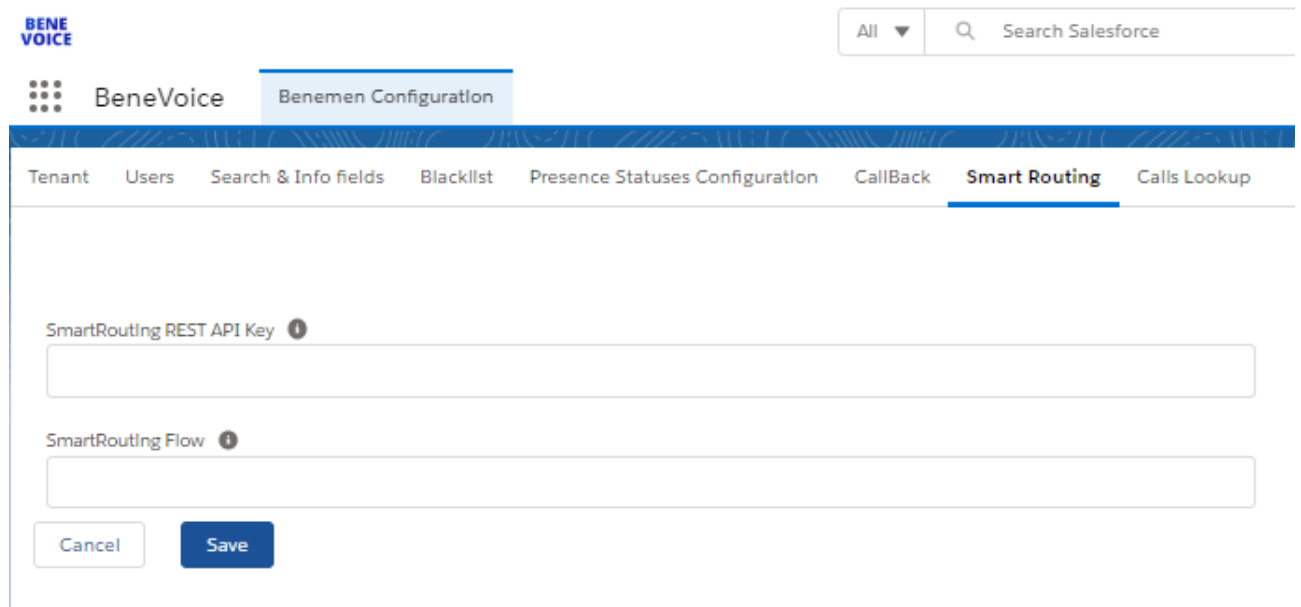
BENE VOICE

All

Search Salesforce

BeneVoice

Benemen Configuration

Tenant

Users

Search & Info fields

Blacklist

Presence Statuses Configuration

CallBack

Smart Routing

Calls Lookup

SmartRouting REST API Key

SmartRouting Flow

Cancel

Save